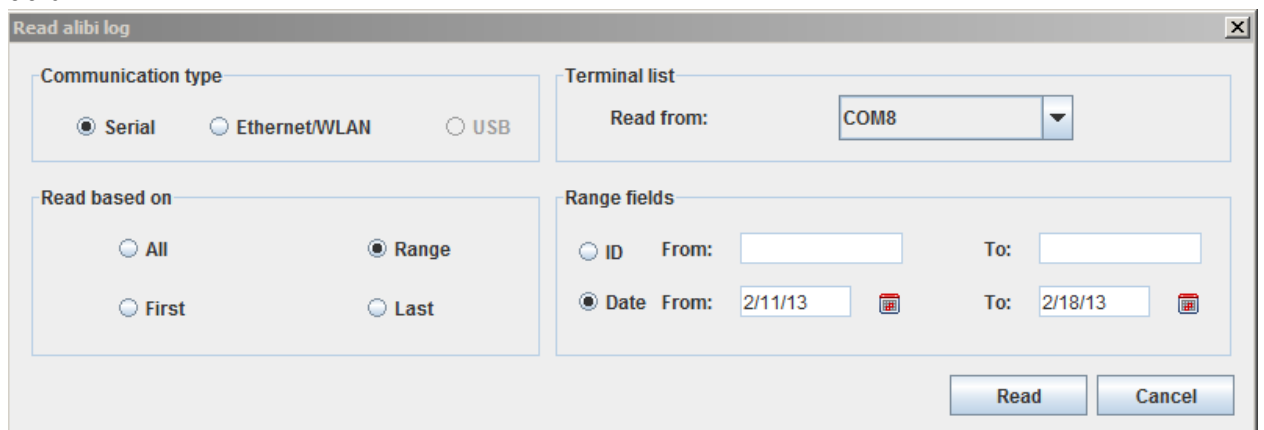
Read alibi log

Communication type

Serial Ethernet/WLAN USB

Terminal list

Read from: COM8

Read based on

All Range

First Last

Range fields

ID From: To:

Date From: 2/11/13 To: 2/18/13

Read Cancel